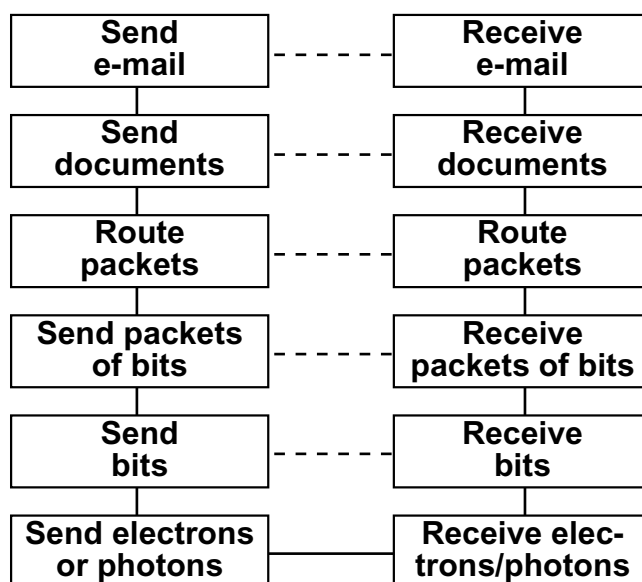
Send e-mail

Receive e-mail

Send documents

Receive documents

Route packets

Route packets

Send packets of bits

Receive packets of bits

Send bits

Receive bits

Send electrons or photons

Receive electrons/photons